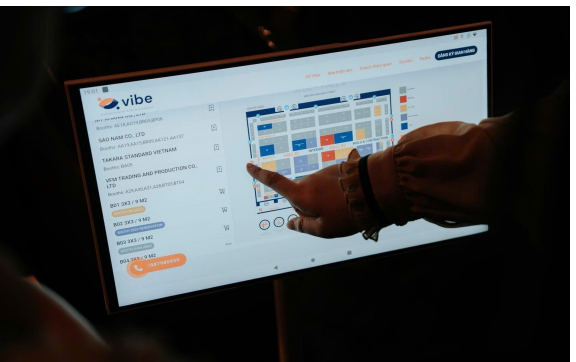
vibe

ĐĂNG KÝ GIAN HÀNG

Booths: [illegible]

SAO NAM CO., LTD
Booths: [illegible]

TAKARA STANDARD VIETNAM
Booths: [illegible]

VEM TRADING AND PRODUCTION CO., LTD
Booths: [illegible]

B01 3X3 / 9 M2

B02 3X3 / 9 M2

B03 3X3 / 9 M2

B04 3X3 / 9 M2

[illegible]